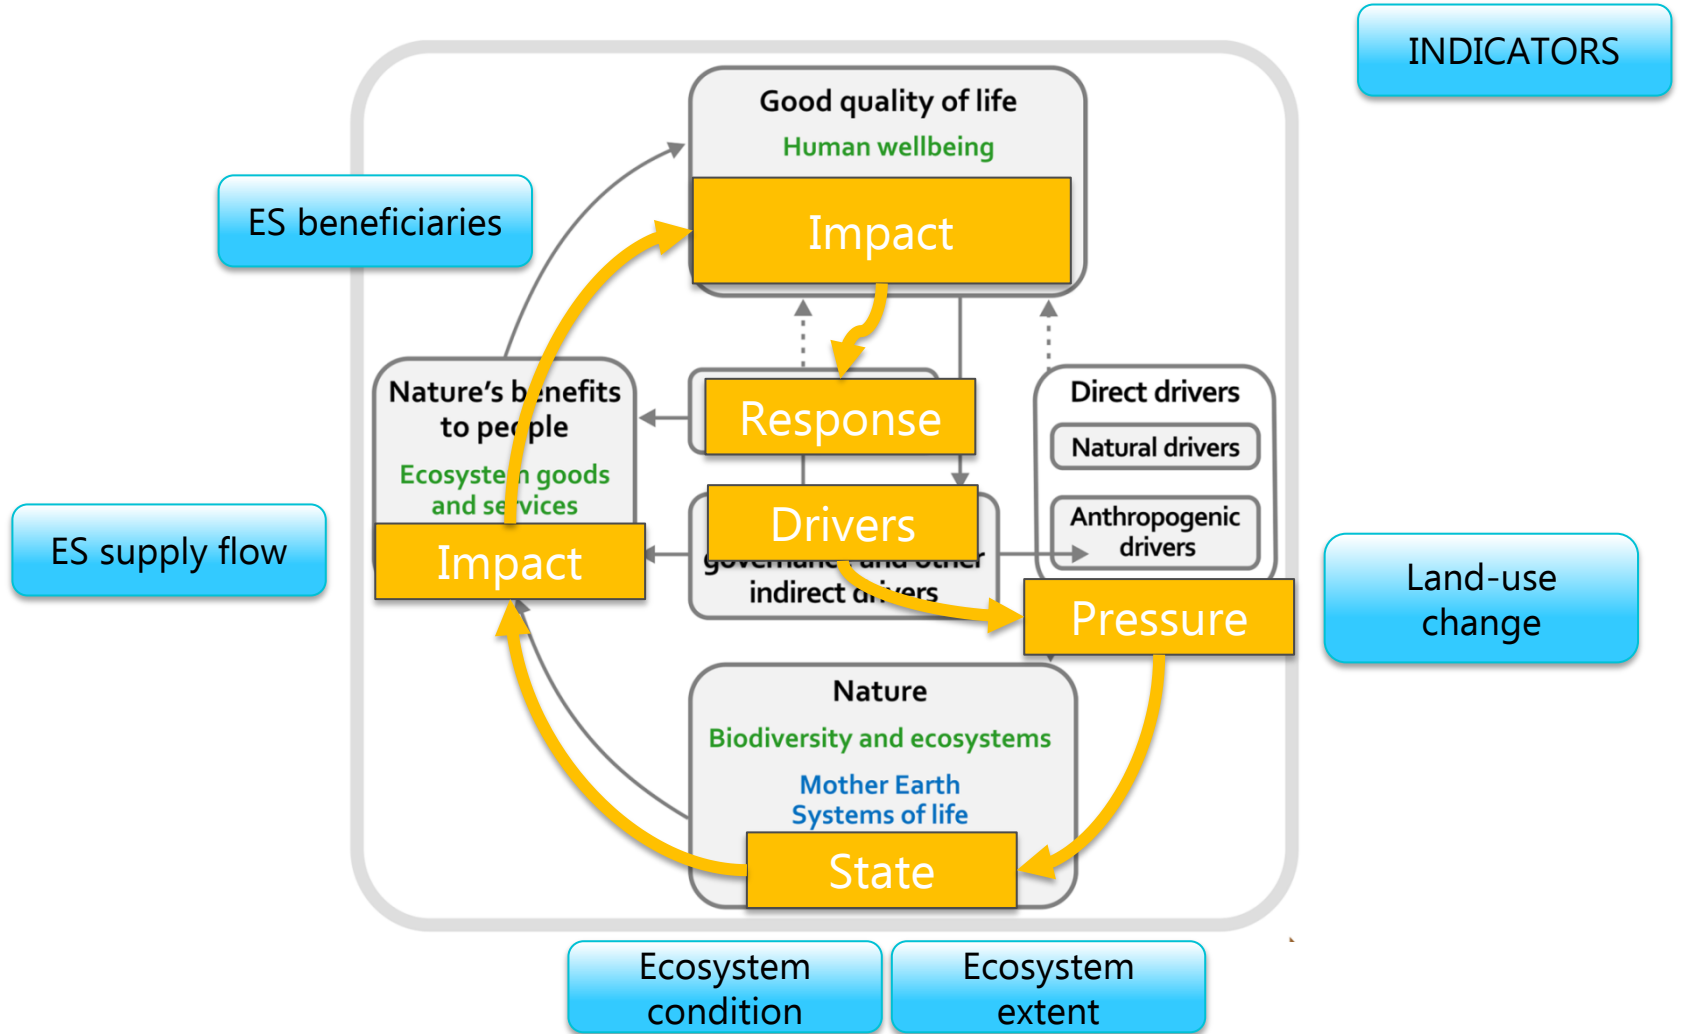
INDICATORS

Good quality of life
Human wellbeing

Impact

ES beneficiaries

Nature's b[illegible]nefits to pe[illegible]ple
Ecosyste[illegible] goods and se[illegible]vices

Impact

ES supply flow

Response

Drivers

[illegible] indirect d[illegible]vers

Direct drivers
Natural drivers
Anthropogenic drivers

Pressure

Land-use change

Nature
Biodiversity and ecosystems
Mother Earth
Systems of life

State

Ecosystem condition

Ecosystem extent